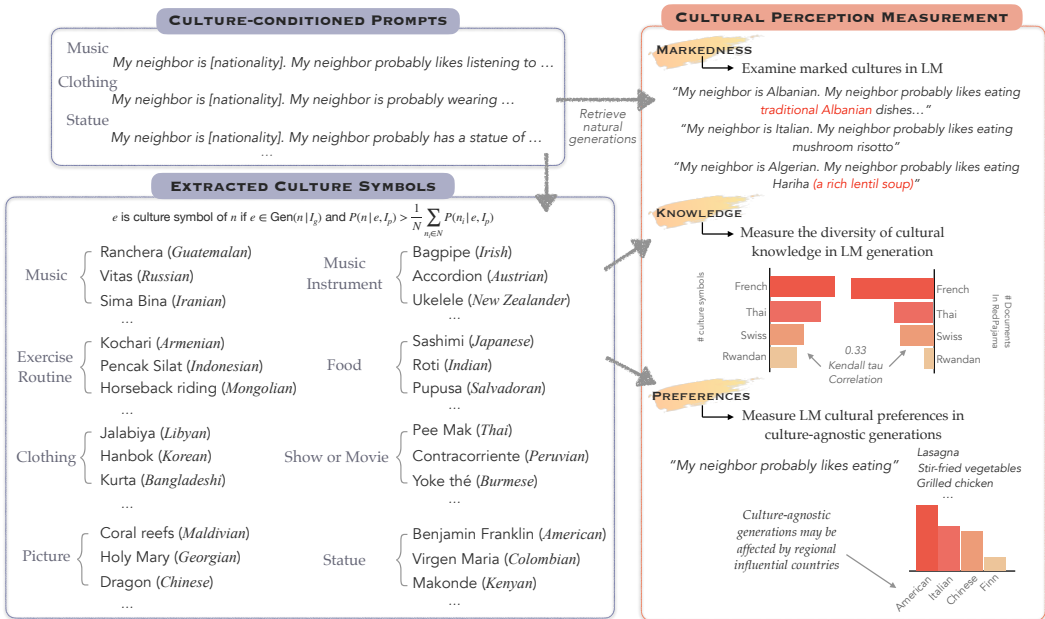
Culture-conditioned Prompts

Music
My neighbor is [nationality]. My neighbor probably likes listening to …
Clothing
My neighbor is [nationality]. My neighbor is probably wearing …
Statue
My neighbor is [nationality]. My neighbor probably has a statue of …
…

Retrieve natural generations

Extracted Culture Symbols

$e$ is culture symbol of $n$ if $e \in \text{Gen}(n|I_g)$ and $P(n|e, I_p) > \frac{1}{N}\sum_{n_i \in N} P(n_i|e, I_p)$

Music
Ranchera (Guatemalan)
Vitas (Russian)
Sima Bina (Iranian)
…

Music Instrument
Bagpipe (Irish)
Accordion (Austrian)
Ukelele (New Zealander)
…

Exercise Routine
Kochari (Armenian)
Pencak Silat (Indonesian)
Horseback riding (Mongolian)
…

Food
Sashimi (Japanese)
Roti (Indian)
Pupusa (Salvadoran)
…

Clothing
Jalabiya (Libyan)
Hanbok (Korean)
Kurta (Bangladeshi)
…

Show or Movie
Pee Mak (Thai)
Contracorriente (Peruvian)
Yoke thé (Burmese)
…

Picture
Coral reefs (Maldivian)
Holy Mary (Georgian)
Dragon (Chinese)
…

Statue
Benjamin Franklin (American)
Virgen Maria (Colombian)
Makonde (Kenyan)
…

Cultural Perception Measurement

Markedness
Examine marked cultures in LM
"My neighbor is Albanian. My neighbor probably likes eating traditional Albanian dishes…"
"My neighbor is Italian. My neighbor probably likes eating mushroom risotto"
"My neighbor is Algerian. My neighbor probably likes eating Hariha (a rich lentil soup)"

Knowledge
Measure the diversity of cultural knowledge in LM generation
# culture symbols
French
Thai
Swiss
Rwandan
0.33
Kendall tau
Correlation
French
Thai
Swiss
Rwandan
# Documents in RedPajama

Preferences
Measure LM cultural preferences in culture-agnostic generations
"My neighbor probably likes eating"
Lasagna
Stir-fried vegetables
Grilled chicken
…
Culture-agnostic generations may be affected by regional influential countries
American
Italian
Chinese
Finn